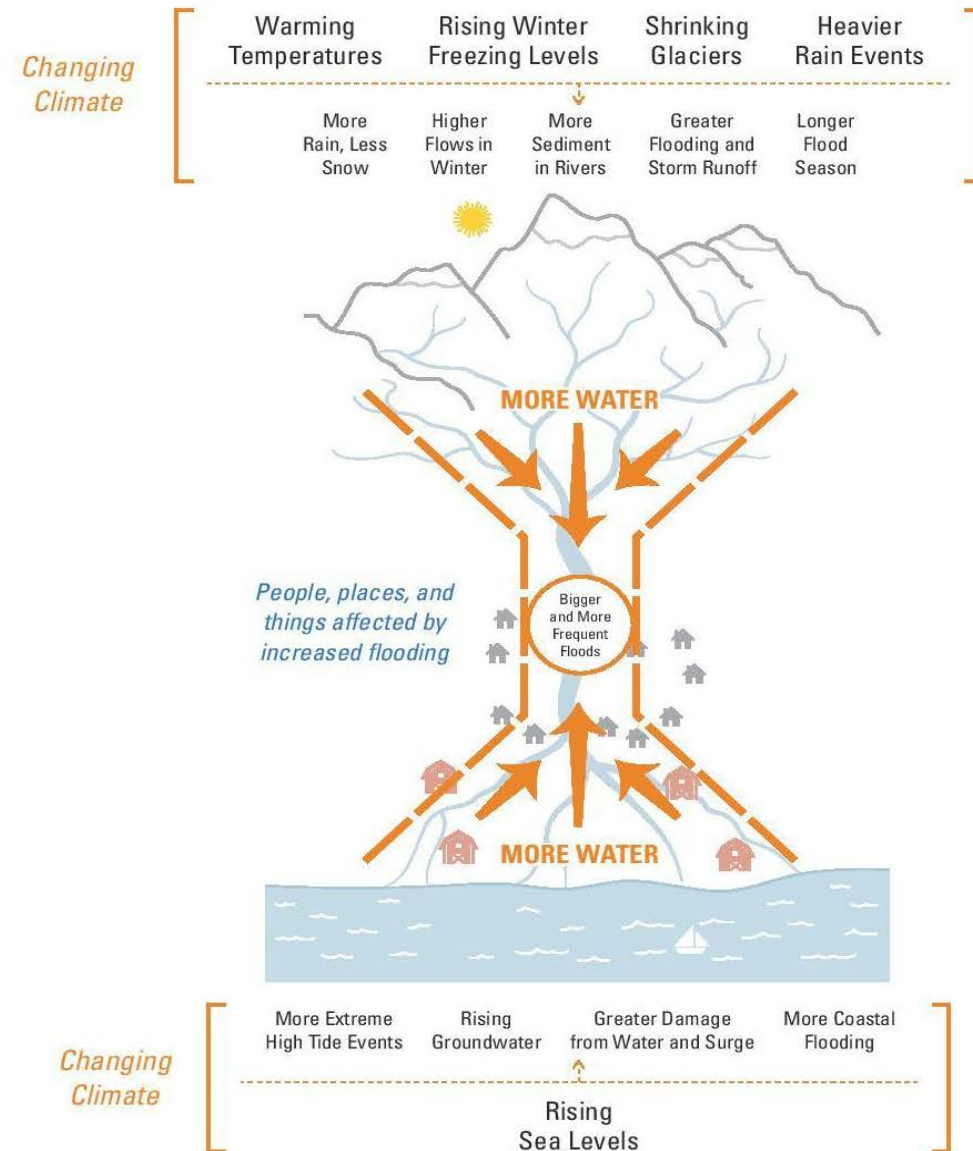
Changing Climate

Warming Temperatures

Rising Winter Freezing Levels

Shrinking Glaciers

Heavier Rain Events

More Rain, Less Snow

Higher Flows in Winter

More Sediment in Rivers

Greater Flooding and Storm Runoff

Longer Flood Season

MORE WATER

People, places, and things affected by increased flooding

Bigger and More Frequent Floods

MORE WATER

More Extreme High Tide Events

Rising Groundwater

Greater Damage from Water and Surge

More Coastal Flooding

Changing Climate

Rising Sea Levels